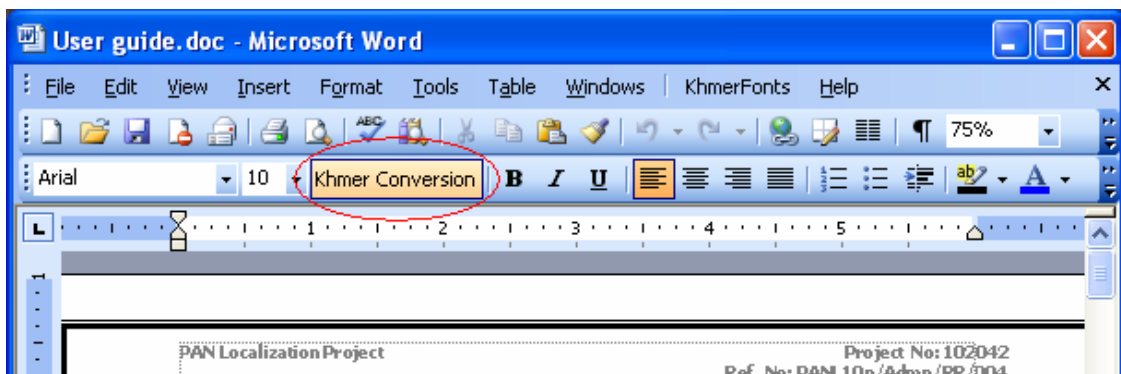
User guide.doc - Microsoft Word

File Edit View Insert Format Tools Table Windows KhmerFonts Help

75%

Arial 10 Khmer Conversion B I U

1 2 3 4 5

PAN Localization Project

Project No: 102042

Ref. No: PAN 10n/Admn/PR/004